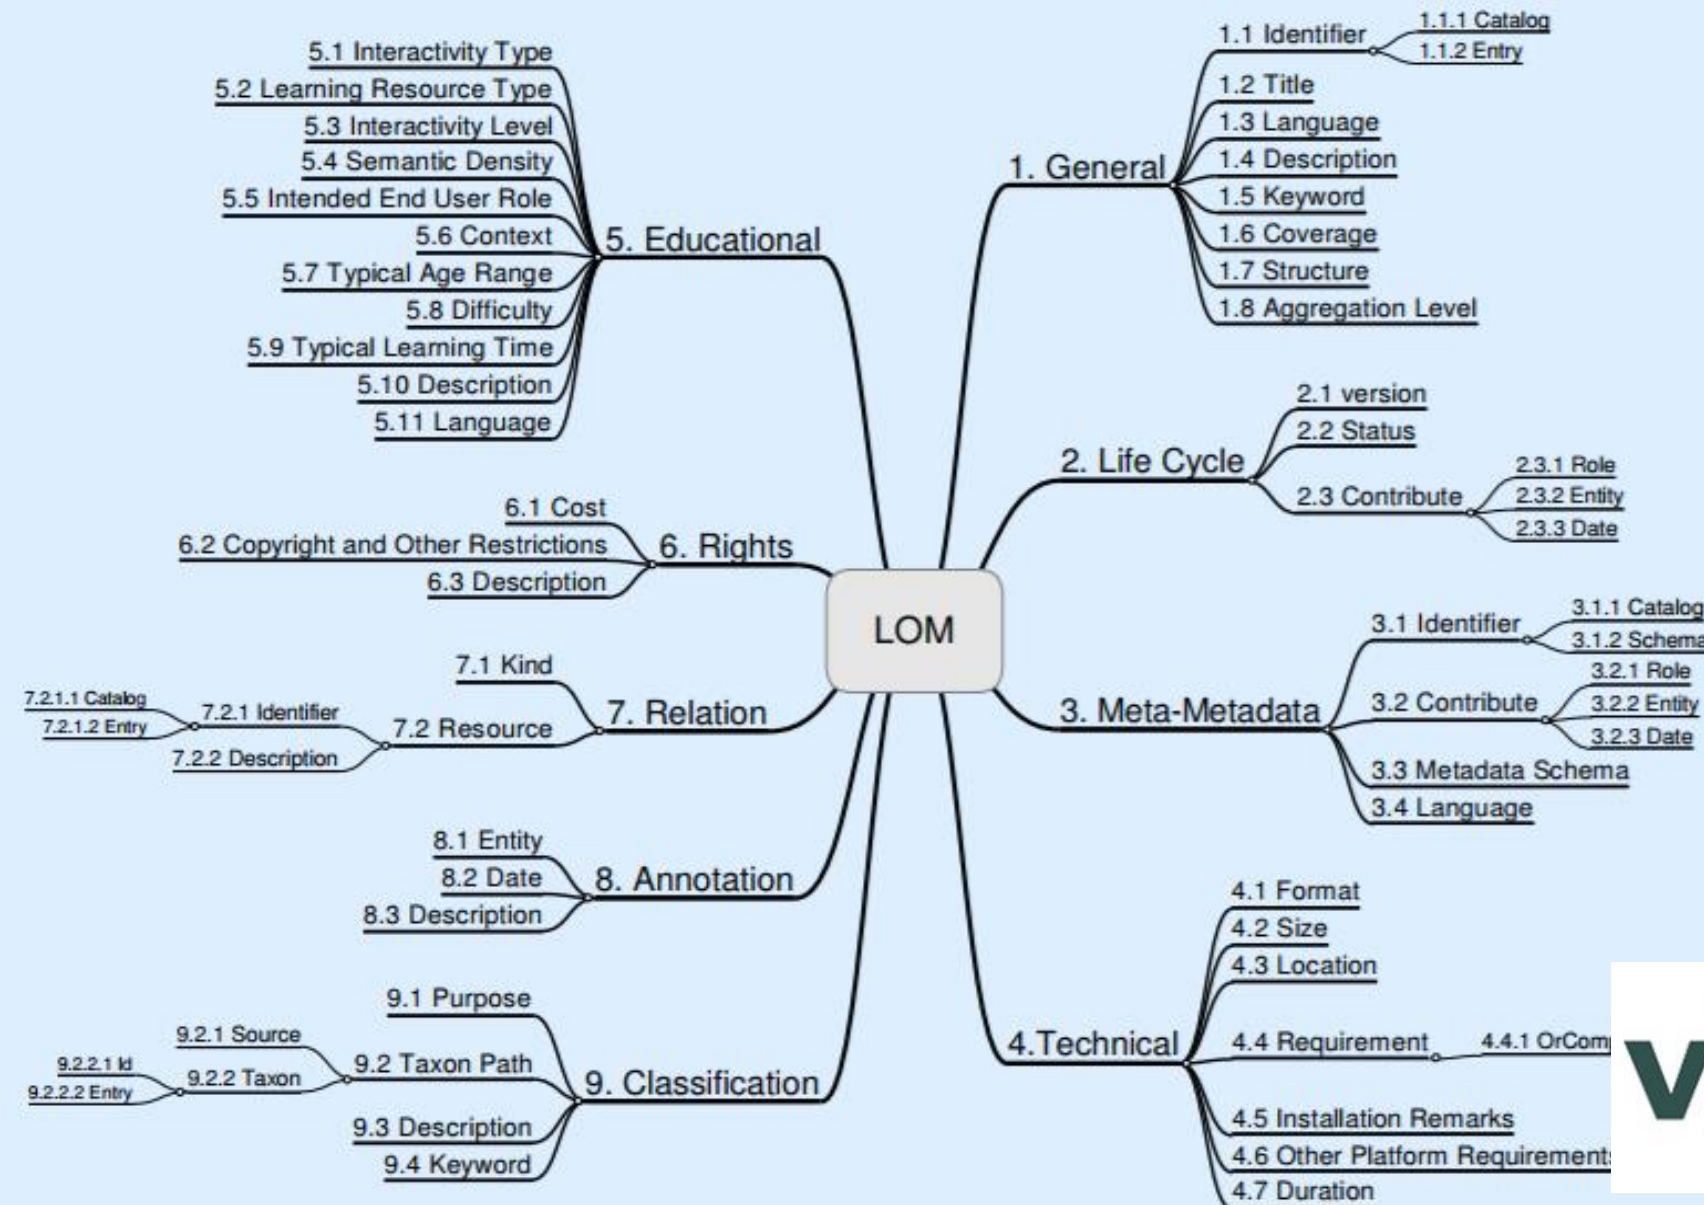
LOM

1. General
1.1 Identifier
1.1.1 Catalog
1.1.2 Entry
1.2 Title
1.3 Language
1.4 Description
1.5 Keyword
1.6 Coverage
1.7 Structure
1.8 Aggregation Level

2. Life Cycle
2.1 version
2.2 Status
2.3 Contribute
2.3.1 Role
2.3.2 Entity
2.3.3 Date

3. Meta-Metadata
3.1 Identifier
3.1.1 Catalog
3.1.2 Schema
3.2 Contribute
3.2.1 Role
3.2.2 Entity
3.2.3 Date
3.3 Metadata Schema
3.4 Language

4.Technical
4.1 Format
4.2 Size
4.3 Location
4.4 Requirement
4.4.1 OrComp
4.5 Installation Remarks
4.6 Other Platform Requirement
4.7 Duration

5. Educational
5.1 Interactivity Type
5.2 Learning Resource Type
5.3 Interactivity Level
5.4 Semantic Density
5.5 Intended End User Role
5.6 Context
5.7 Typical Age Range
5.8 Difficulty
5.9 Typical Learning Time
5.10 Description
5.11 Language

6. Rights
6.1 Cost
6.2 Copyright and Other Restrictions
6.3 Description

7. Relation
7.1 Kind
7.2 Resource
7.2.1 Identifier
7.2.1.1 Catalog
7.2.1.2 Entry
7.2.2 Description

8. Annotation
8.1 Entity
8.2 Date
8.3 Description

9. Classification
9.1 Purpose
9.2 Taxon Path
9.2.1 Source
9.2.2 Taxon
9.2.2.1 Id
9.2.2.2 Entry
9.3 Description
9.4 Keyword

V